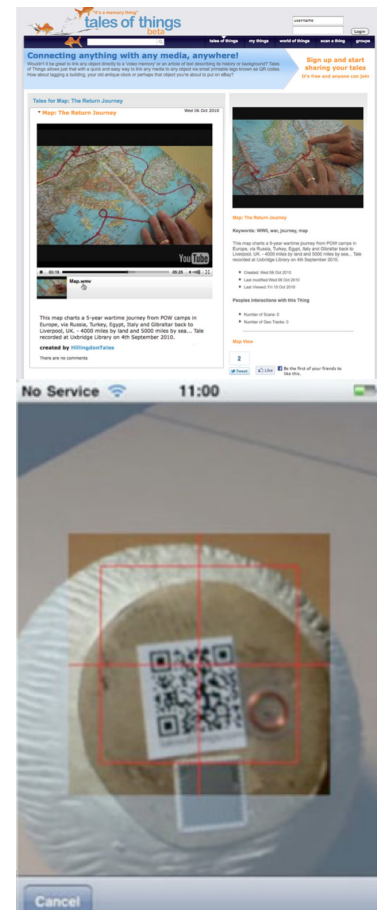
"it's a memory thing"
tales of things
beta

username
Login

tales of things | my things | world of things | scan a thing | groups

Connecting anything with any media, anywhere!

Wouldn't it be great to link any object directly to a 'video memory' or an article of text describing its history or background? Tales of Things allows just that with a quick and easy way to link any media to any object via small printable tags known as QR codes. How about tagging a building, your old antique clock or perhaps that object you're about to put on eBay?

Sign up and start sharing your tales
It's free and anyone can join

Tales for Map: The Return Journey

Map: The Return Journey
Wed 06 Oct 2010

YouTube

00:15 | 05:25

Map.wmv

This map charts a 5-year wartime journey from POW camps in Europe, via Russia, Turkey, Egypt, Italy and Gibraltar back to Liverpool, UK. - 4000 miles by land and 5000 miles by sea... Tale recorded at Uxbridge Library on 4th September 2010.

created by HillingdonTales

There are no comments

Map: The Return Journey

Keywords: WWII, war, journey, map

This map charts a 5-year wartime journey from POW camps in Europe, via Russia, Turkey, Egypt, Italy and Gibraltar back to Liverpool, UK. - 4000 miles by land and 5000 miles by sea... Tale recorded at Uxbridge Library on 4th September 2010.

Created: Wed 06 Oct 2010
Last modified Wed 06 Oct 2010
Last Viewed: Fri 15 Oct 2010

Peoples interactions with this Thing

Number of Scans: 0
Number of Geo Tracks: 0

Map View

2
Tweet
Like
Be the first of your friends to like this.

No Service
11:00

Cancel